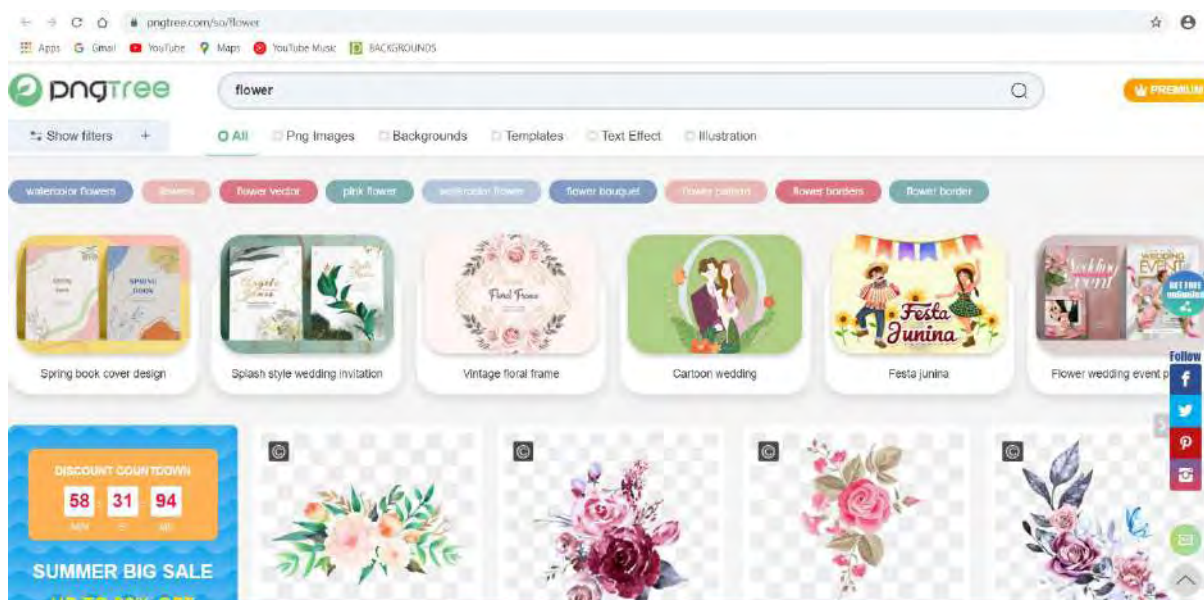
pngtree.com/so/flower

Apps Gmail YouTube Maps YouTube Music BACKGROUNDS

pngtree

flower

PREMIUM

Show filters +

All Png Images Backgrounds Templates Text Effect Illustration

watercolor flowers flowers flower vector pink flower watercolor flower flower bouquet flower pattern flower borders flower border

Spring book cover design

Splash style wedding invitation

Floral Frame

Vintage floral frame

Cartoon wedding

Festa Junina

Festa junina

Wedding event

Flower wedding event p

GET FREE

Follow

DISCOUNT COUNTDOWN

58 : 31 : 94

MIN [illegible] MS

SUMMER BIG SALE